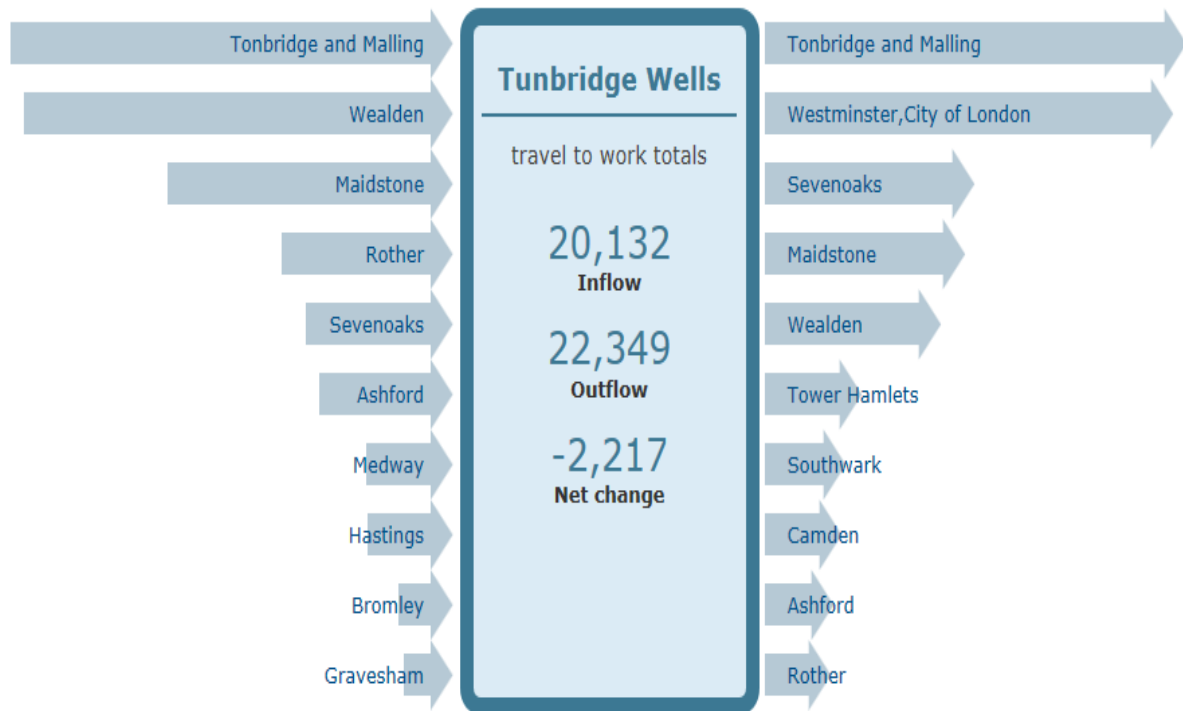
Tonbridge and Malling
Wealden
Maidstone
Rother
Sevenoaks
Ashford
Medway
Hastings
Bromley
Gravesham

Tunbridge Wells

travel to work totals

20,132
Inflow

22,349
Outflow

-2,217
Net change

Tonbridge and Malling
Westminster,City of London
Sevenoaks
Maidstone
Wealden
Tower Hamlets
Southwark
Camden
Ashford
Rother